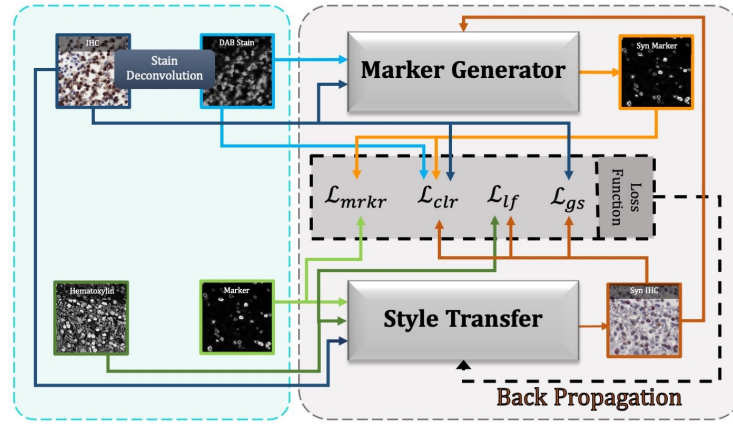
IHC

Stain Deconvolution

DAB Stain

Marker Generator

Syn Marker

$\mathcal{L}_{mrkr}$ $\mathcal{L}_{clr}$ $\mathcal{L}_{lf}$ $\mathcal{L}_{gs}$

Loss Function

Hematoxylin

Marker

Style Transfer

Syn IHC

Back Propagation